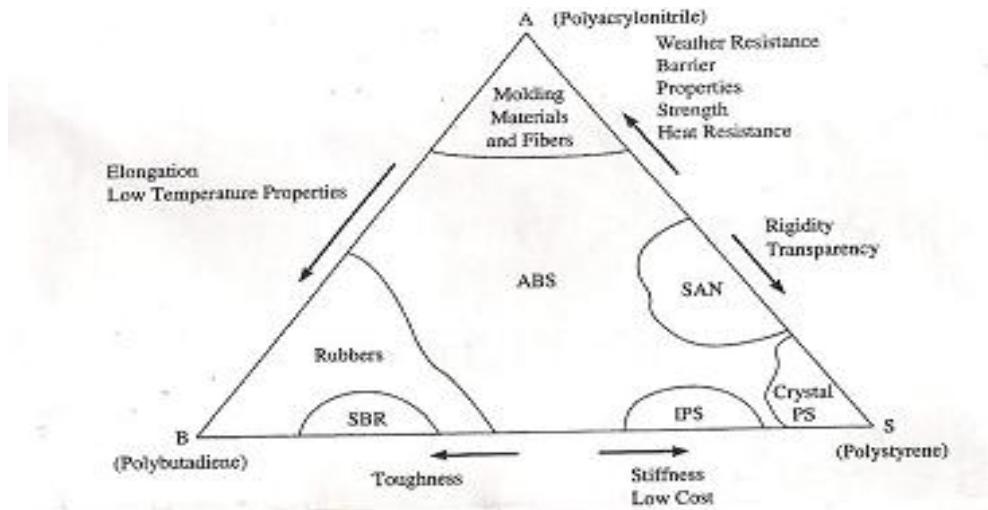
A (Polyacrylonitrile)

Weather Resistance
Barrier
Properties
Strength
Heat Resistance

Molding Materials and Fibers

Elongation
Low Temperature Properties

Rigidity
Transparency

ABS

SAN

Rubbers

Crystal PS

SBR

IPS

B (Polybutadiene)

S (Polystyrene)

Toughness

Stiffness
Low Cost